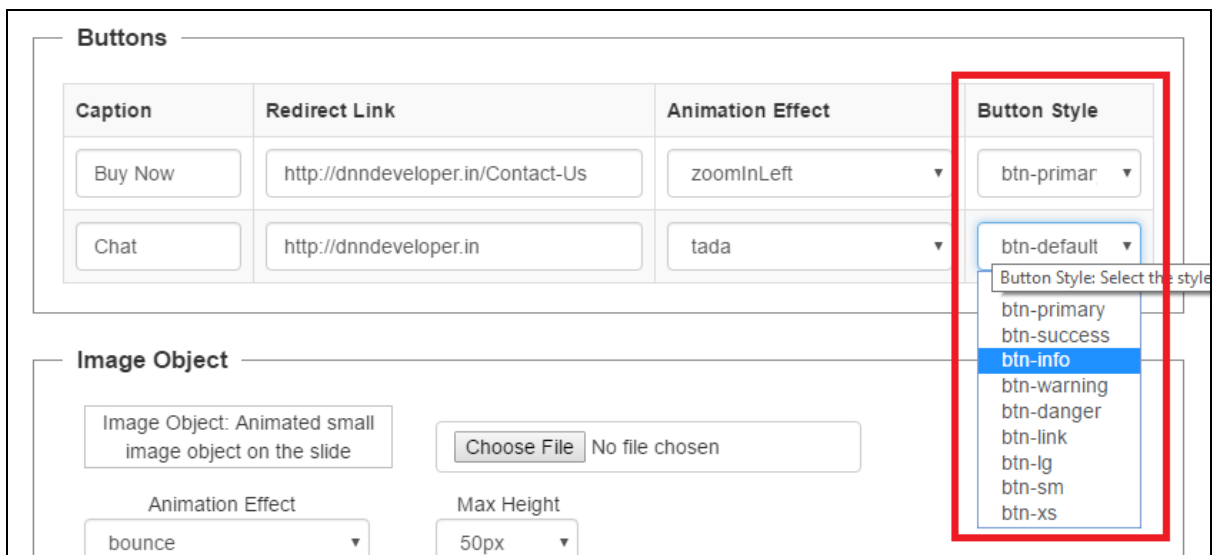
Buttons

| Caption | Redirect Link | Animation Effect | Button Style |
|---|---|---|---|
| Buy Now | http://dnndeveloper.in/Contact-Us | zoomInLeft | btn-primar |
| Chat | http://dnndeveloper.in | tada | btn-default |

Button Style: Select the style

btn-primary
btn-success
btn-info
btn-warning
btn-danger
btn-link
btn-lg
btn-sm
btn-xs

Image Object

Image Object: Animated small image object on the slide

Choose File No file chosen

Animation Effect
bounce

Max Height
50px